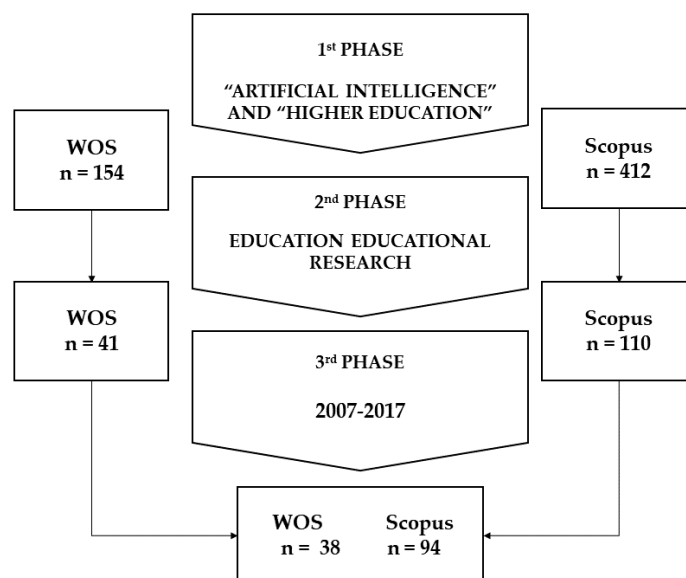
1$^{st}$ PHASE

"ARTIFICIAL INTELLIGENCE" AND "HIGHER EDUCATION"

WOS
n = 154

Scopus
n = 412

2$^{nd}$ PHASE

EDUCATION EDUCATIONAL RESEARCH

WOS
n = 41

Scopus
n = 110

3$^{rd}$ PHASE

2007-2017

WOS
n = 38

Scopus
n = 94